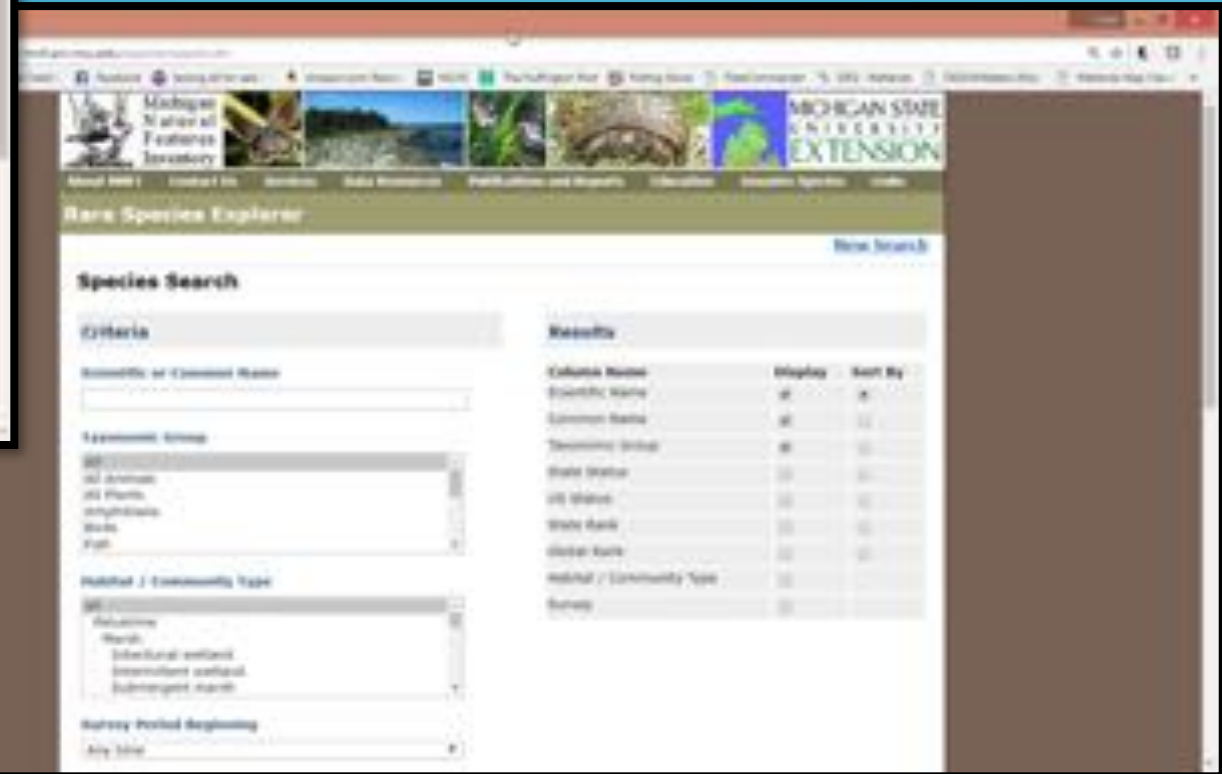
Michigan Natural Features Inventory

MICHIGAN STATE UNIVERSITY EXTENSION

About MNFI Contact Us Services Data Resources Publications and Reports Education Invasive Species Links

Rare Species Explorer

New Search

Species Search

Criteria

Scientific or Common Name

Taxonomic Group

All
All Animals
All Plants
Amphibians
Birds
Fish

Habitat / Community Type

All
Palustrine
Marsh
Intertidal wetland
Intermittent wetland
Submergent marsh

Survey Period Beginning

Any time

Results

| Column Name | Display | Sort By |
|---|---|---|
| Scientific Name | ☑ | ◉ |
| Common Name | ☑ | ○ |
| Taxonomic Group | ☑ | ○ |
| State Status | ☐ | ○ |
| US Status | ☐ | ○ |
| State Rank | ☐ | ○ |
| Global Rank | ☐ | ○ |
| Habitat / Community Type | ☐ | |
| Survey | ☐ | |